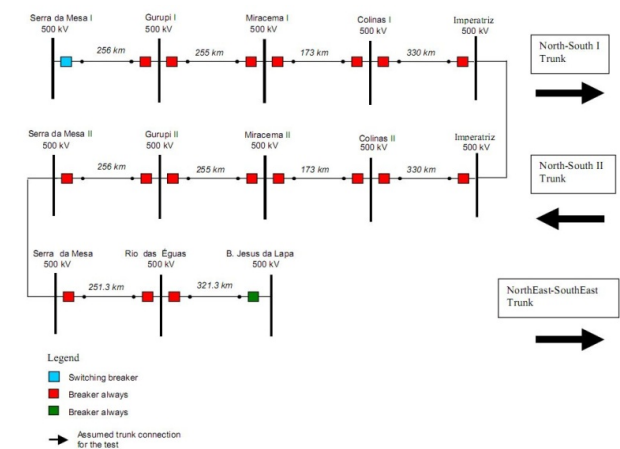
Serra da Mesa I
500 kV

256 km

Gurupi I
500 kV

255 km

Miracema I
500 kV

173 km

Colinas I
500 kV

330 km

Imperatriz
500 kV

North-South I Trunk

Serra da Mesa II
500 kV

256 km

Gurupi II
500 kV

255 km

Miracema II
500 kV

173 km

Colinas II
500 kV

330 km

Imperatriz
500 kV

North-South II Trunk

Serra da Mesa

251.3 km

Rio das Éguas
500 kV

321.3 km

B. Jesus da Lapa
500 kV

NorthEast-SouthEast Trunk

Legend

Switching breaker

Breaker always

Breaker always

Assumed trunk connection for the test